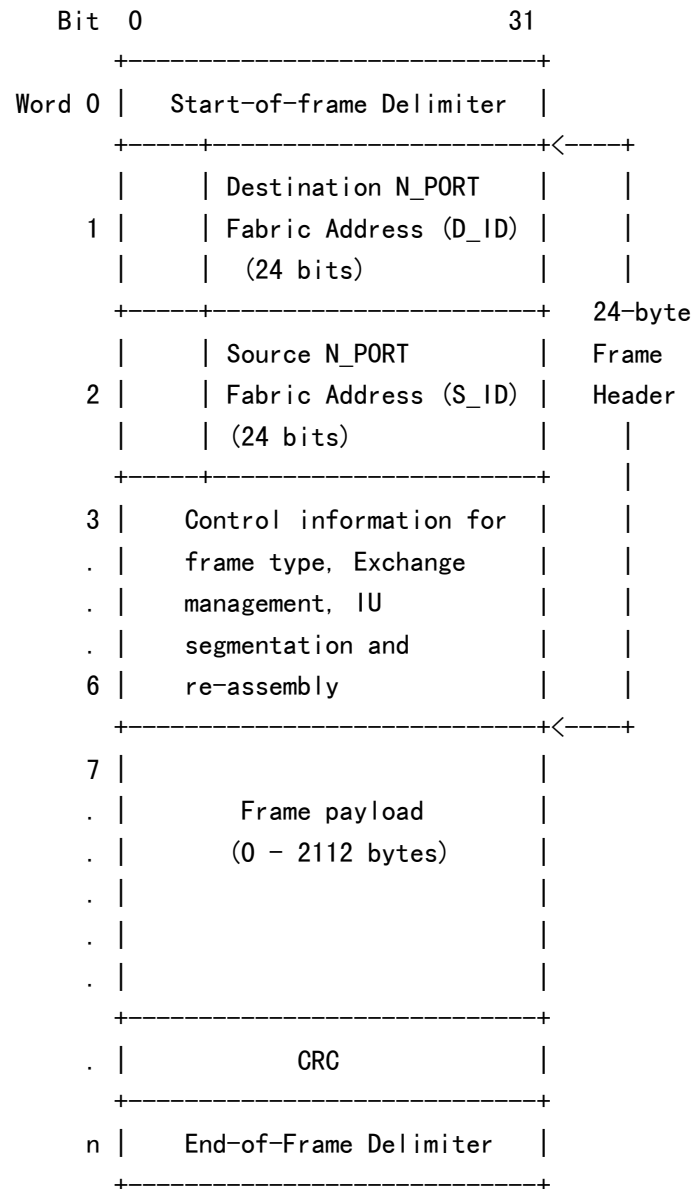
Bit 0 31

Word 0 Start-of-frame Delimiter

1 Destination N_PORT Fabric Address (D_ID) (24 bits)

2 Source N_PORT Fabric Address (S_ID) (24 bits)

24-byte Frame Header

3 . . . 6 Control information for frame type, Exchange management, IU segmentation and re-assembly

7 . . . . . Frame payload (0 - 2112 bytes)

. CRC

n End-of-Frame Delimiter